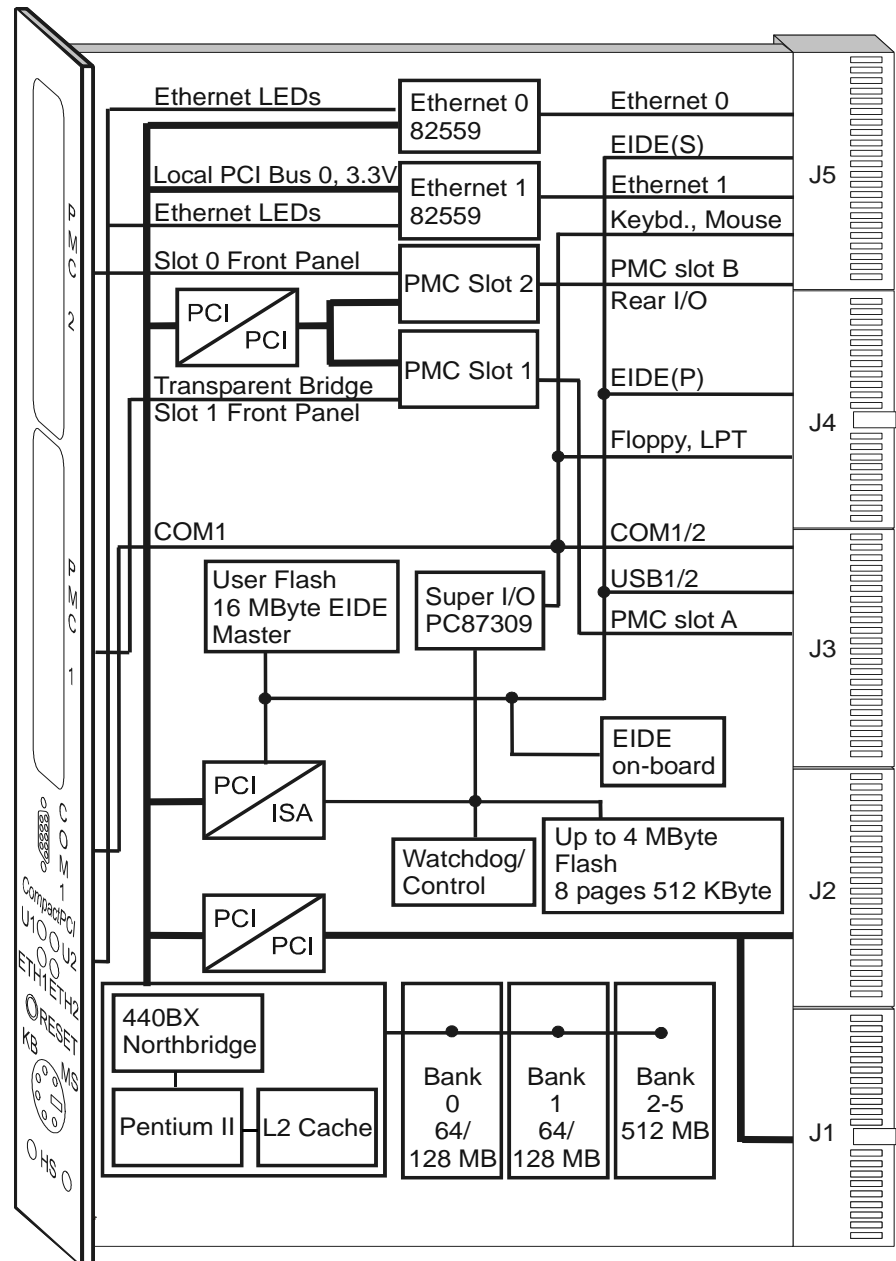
P
M
C
2

P
M
C
1

C
O
M
1

CompactPCI
U1 U2
ETH1 ETH2
RESET
KB
MS
HS

Ethernet LEDs
Ethernet 0
82559
Ethernet 0
EIDE(S)
Local PCI Bus 0, 3.3V
Ethernet 1
82559
Ethernet 1
J5
Ethernet LEDs
Keybd., Mouse
Slot 0 Front Panel
PMC Slot 2
PMC slot B
PCI
PCI
Rear I/O
PMC Slot 1
Transparent Bridge
EIDE(P)
Slot 1 Front Panel
J4
Floppy, LPT
COM1
COM1/2
User Flash
16 MByte EIDE
Master
Super I/O
PC87309
USB1/2
PMC slot A
J3
EIDE
on-board
PCI
ISA
Up to 4 MByte
Flash
8 pages 512 KByte
Watchdog/
Control
J2
PCI
PCI
440BX
Northbridge
Pentium II
L2 Cache
Bank
0
64/
128 MB
Bank
1
64/
128 MB
Bank
2-5
512 MB
J1